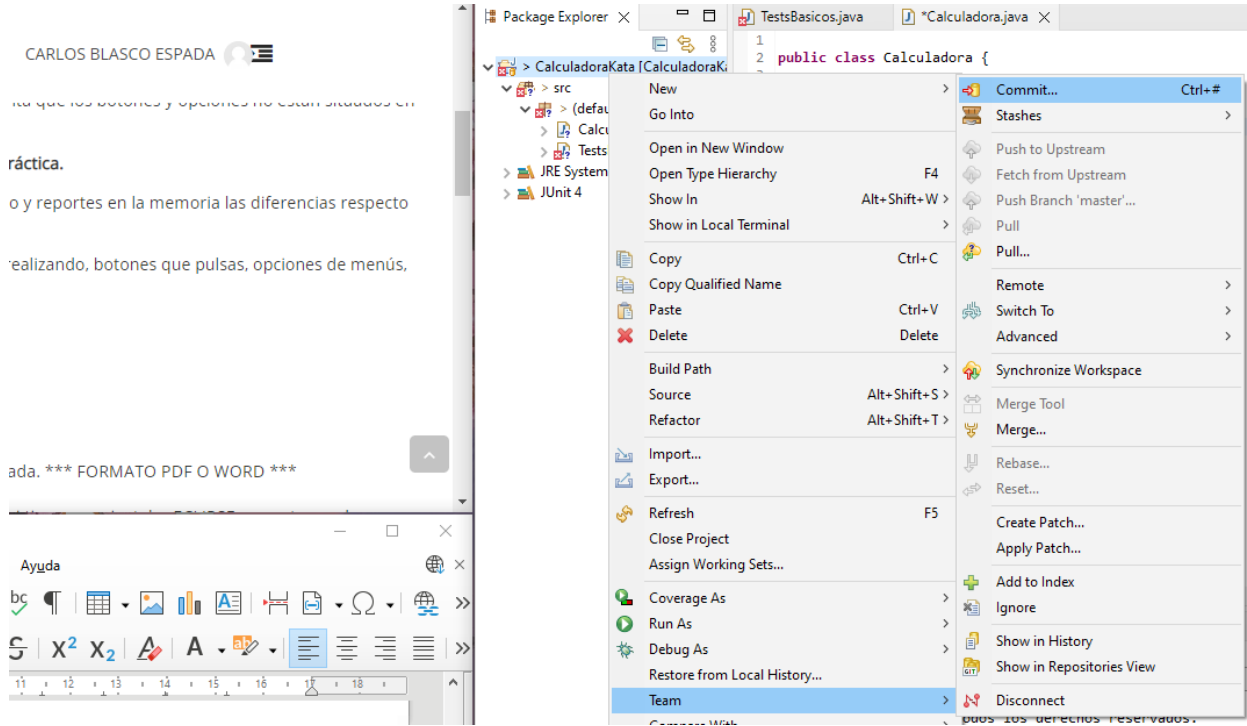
CARLOS BLASCO ESPADA

ta que los botones y opciones no están situados en

ráctica.

o y reportes en la memoria las diferencias respecto

realizando, botones que pulsas, opciones de menús,

ada. *** FORMATO PDF O WORD ***

Ayuda

$X^2$ $X_2$

11 12 13 14 15 16 17 18

Package Explorer

> CalculadoraKata [CalculadoraKa
> src
> (defau
> Calcu
> Tests
> JRE System
> JUnit 4

TestsBasicos.java
*Calculadora.java

1
2 public class Calculadora {

New
Go Into
Open in New Window
Open Type Hierarchy F4
Show In Alt+Shift+W
Show in Local Terminal
Copy Ctrl+C
Copy Qualified Name
Paste Ctrl+V
Delete Delete
Build Path
Source Alt+Shift+S
Refactor Alt+Shift+T
Import...
Export...
Refresh F5
Close Project
Assign Working Sets...
Coverage As
Run As
Debug As
Restore from Local History...
Team
Compare With

Commit... Ctrl+#
Stashes
Push to Upstream
Fetch from Upstream
Push Branch 'master'...
Pull
Pull...
Remote
Switch To
Advanced
Synchronize Workspace
Merge Tool
Merge...
Rebase...
Reset...
Create Patch...
Apply Patch...
Add to Index
Ignore
Show in History
Show in Repositories View
Disconnect

dos los derechos reservados.